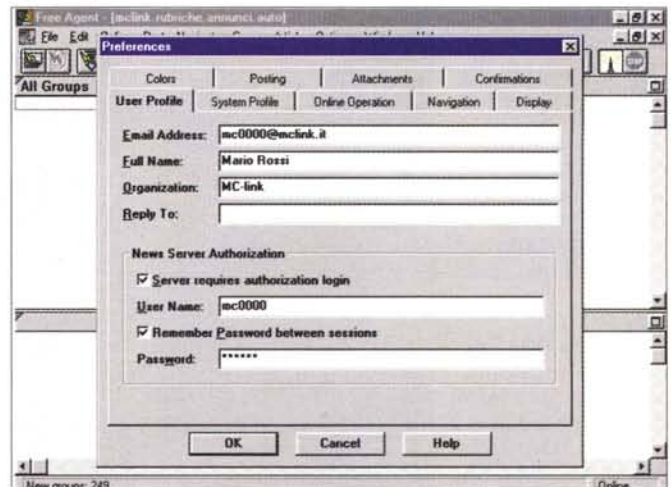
Free Agent - [mclink.rubriche.annunci.auto]

File Edit

All Groups

Preferences

Colors | Posting | Attachments | Confirmations

User Profile | System Profile | Online Operation | Navigation | Display

Email Address: mc0000@mclink.it

Full Name: Mario Rossi

Organization: MC-link

Reply To:

News Server Authorization

☑ Server requires authorization login

User Name: mc0000

☑ Remember Password between sessions

Password: ******

OK | Cancel | Help

New groups: 249

Online